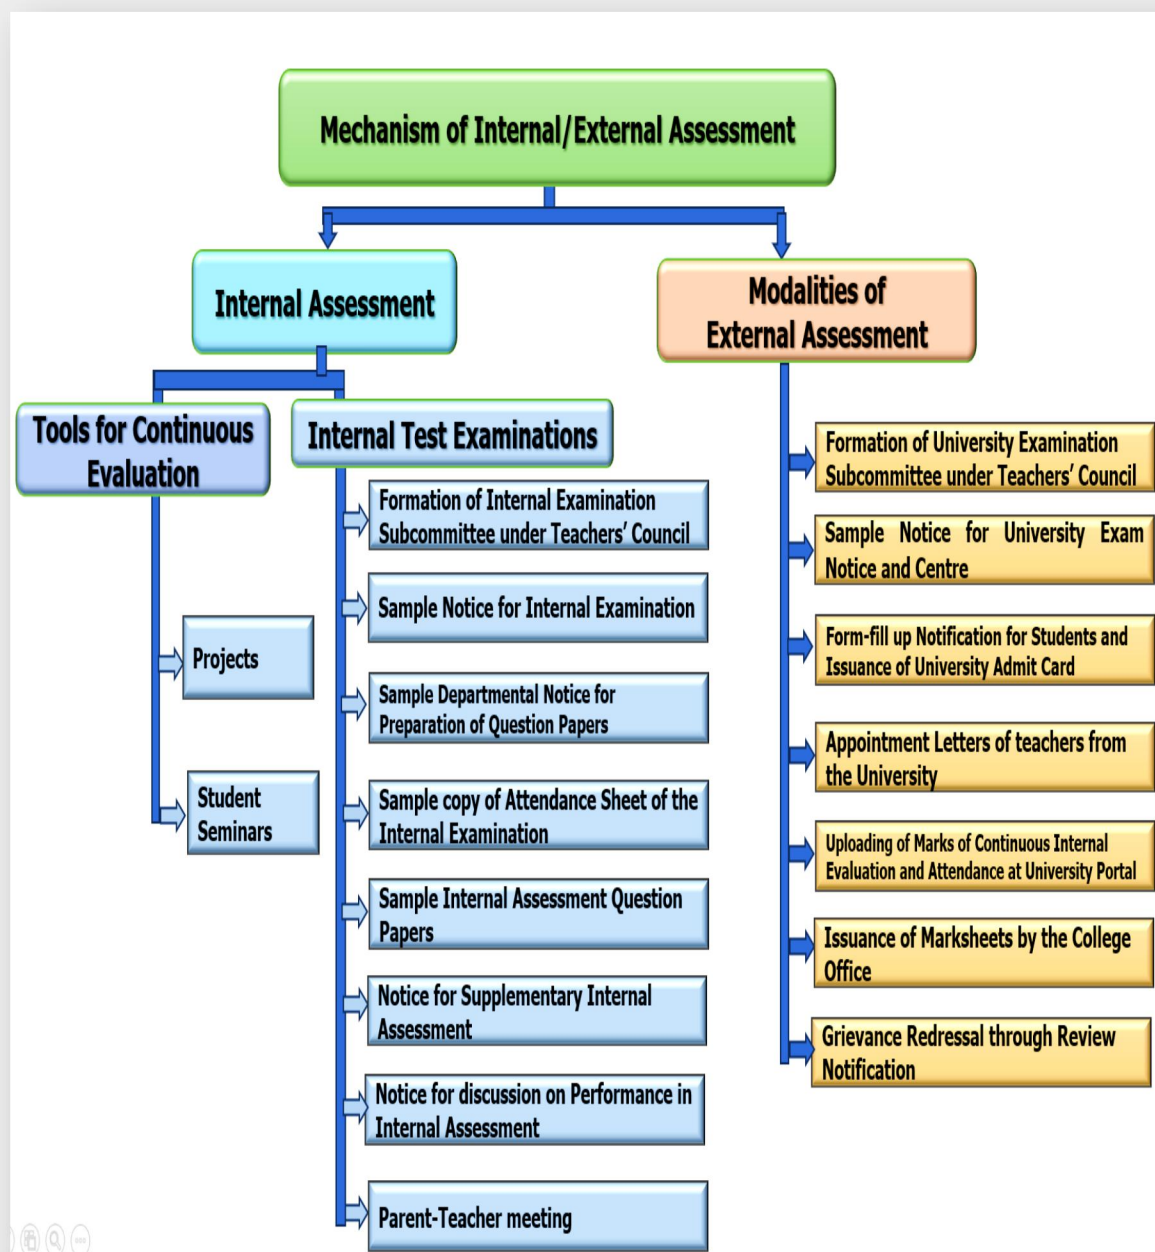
Mechanism of Internal/External Assessment

Internal Assessment

Tools for Continuous Evaluation

Projects

Student Seminars

Internal Test Examinations

Formation of Internal Examination Subcommittee under Teachers' Council

Sample Notice for Internal Examination

Sample Departmental Notice for Preparation of Question Papers

Sample copy of Attendance Sheet of the Internal Examination

Sample Internal Assessment Question Papers

Notice for Supplementary Internal Assessment

Notice for discussion on Performance in Internal Assessment

Parent-Teacher meeting

Modalities of External Assessment

Formation of University Examination Subcommittee under Teachers' Council

Sample Notice for University Exam Notice and Centre

Form-fill up Notification for Students and Issuance of University Admit Card

Appointment Letters of teachers from the University

Uploading of Marks of Continuous Internal Evaluation and Attendance at University Portal

Issuance of Marksheets by the College Office

Grievance Redressal through Review Notification